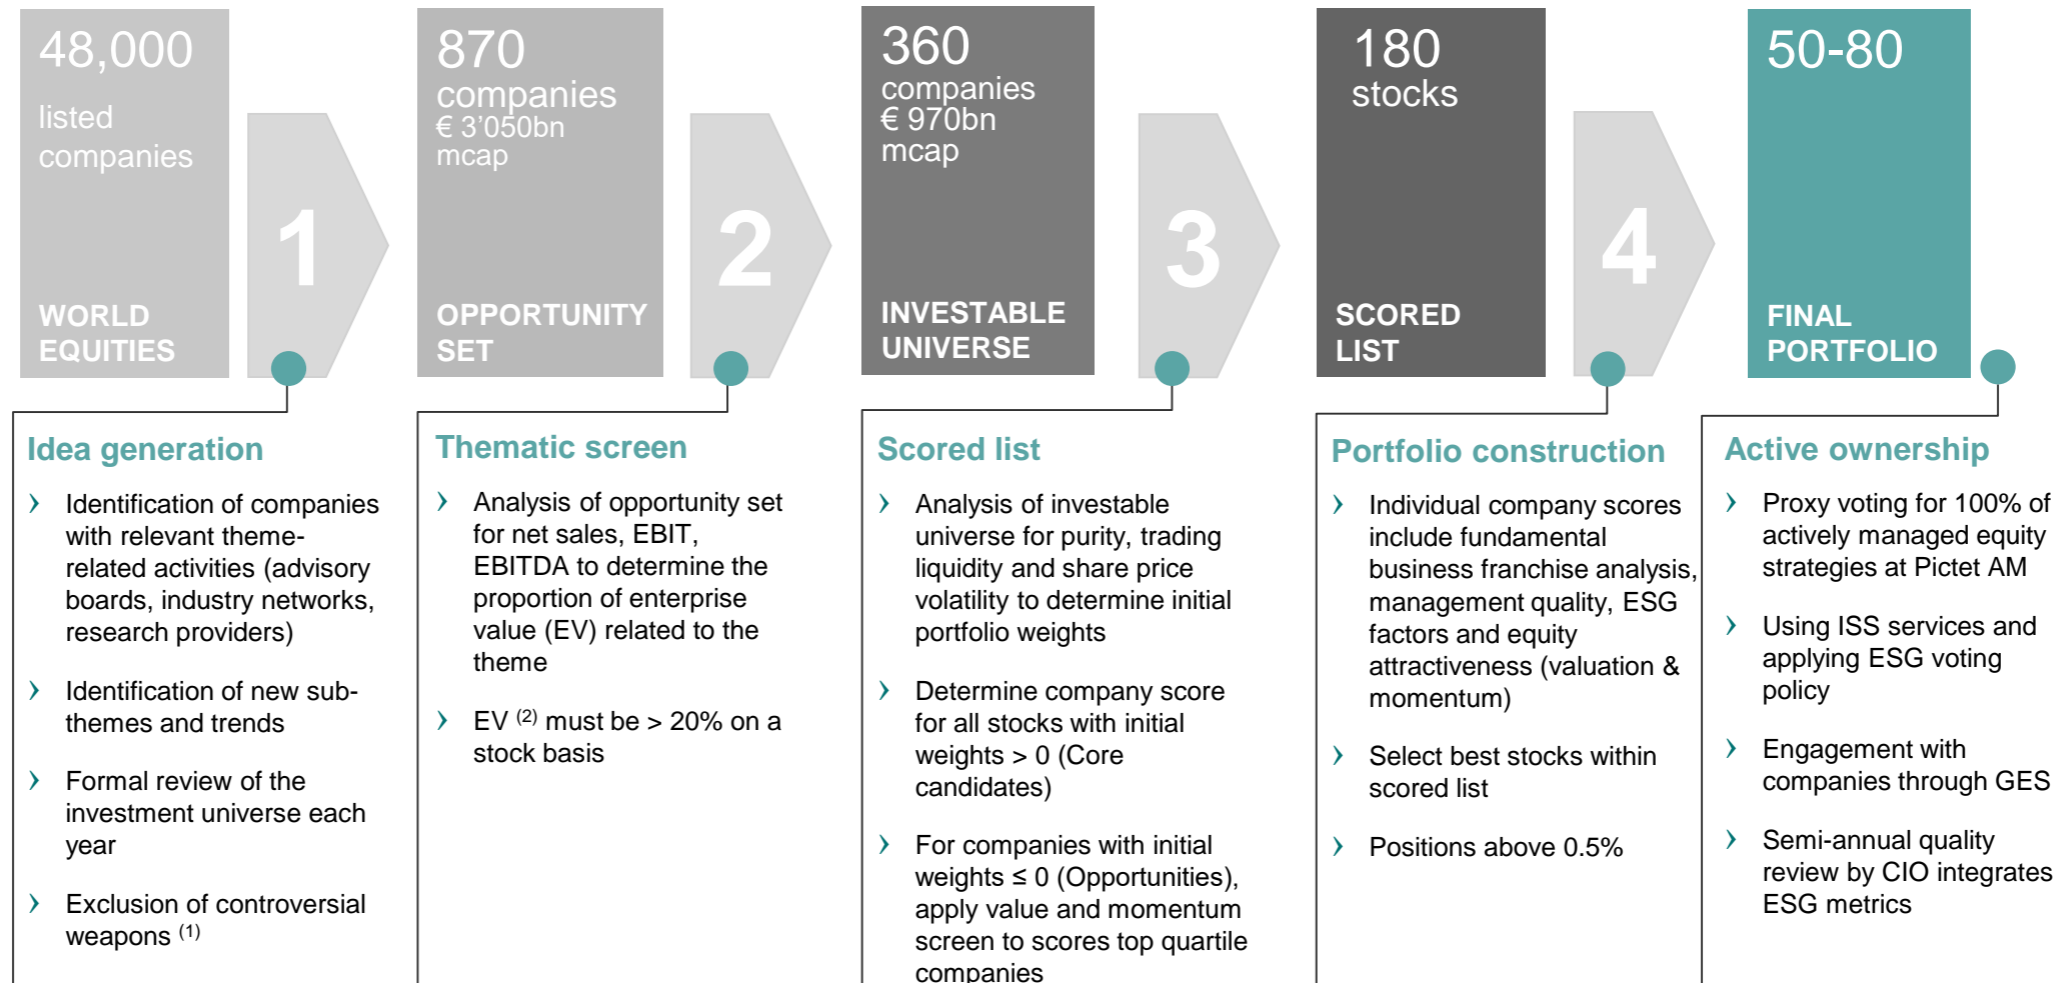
48,000

listed companies

WORLD EQUITIES

1

870 companies
€ 3'050bn mcap

OPPORTUNITY SET

2

360 companies
€ 970bn mcap

INVESTABLE UNIVERSE

3

180 stocks

SCORED LIST

4

50-80

FINAL PORTFOLIO

Idea generation

› Identification of companies with relevant theme-related activities (advisory boards, industry networks, research providers)

› Identification of new sub-themes and trends

› Formal review of the investment universe each year

› Exclusion of controversial weapons $^{(1)}$

Thematic screen

› Analysis of opportunity set for net sales, EBIT, EBITDA to determine the proportion of enterprise value (EV) related to the theme

› EV $^{(2)}$ must be > 20% on a stock basis

Scored list

› Analysis of investable universe for purity, trading liquidity and share price volatility to determine initial portfolio weights

› Determine company score for all stocks with initial weights > 0 (Core candidates)

› For companies with initial weights ≤ 0 (Opportunities), apply value and momentum screen to scores top quartile companies

Portfolio construction

› Individual company scores include fundamental business franchise analysis, management quality, ESG factors and equity attractiveness (valuation & momentum)

› Select best stocks within scored list

› Positions above 0.5%

Active ownership

› Proxy voting for 100% of actively managed equity strategies at Pictet AM

› Using ISS services and applying ESG voting policy

› Engagement with companies through GES

› Semi-annual quality review by CIO integrates ESG metrics